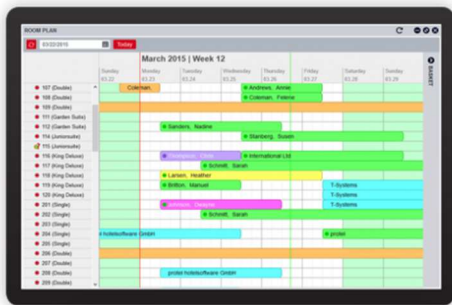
ROOM PLAN

03/22/2015 Today

March 2015 | Week 12

| | Sunday 03.22 | Monday 03.23 | Tuesday 03.24 | Wednesday 03.25 | Thursday 03.26 | Friday 03.27 | Saturday 03.28 | Sunday 03.29 |
|---|---|---|---|---|---|---|---|---|

107 (Double) Coleman, Andrews, Annie
108 (Double) Coleman, Fetene
109 (Double)
111 (Garden Suite)
112 (Garden Suite) Sanders, Nadine
114 (Juniorsuite) Stamberg, Susen
115 (Juniorsuite)
116 (King Deluxe) Thompson, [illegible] International Ltd
117 (King Deluxe) Schmitt, Sarah
118 (King Deluxe) Larsen, Heather
119 (King Deluxe) Britton, Manuel T-Systems
120 (King Deluxe) T-Systems
201 (Single) Johnson, Dwayne
202 (Single) Schmitt, Sarah
203 (Single)
204 (Single) hotelsoftware GmbH protel
205 (Single)
206 (Double)
207 (Double)
208 (Single) protel hotelsoftware GmbH
209 (Single)

BASKET